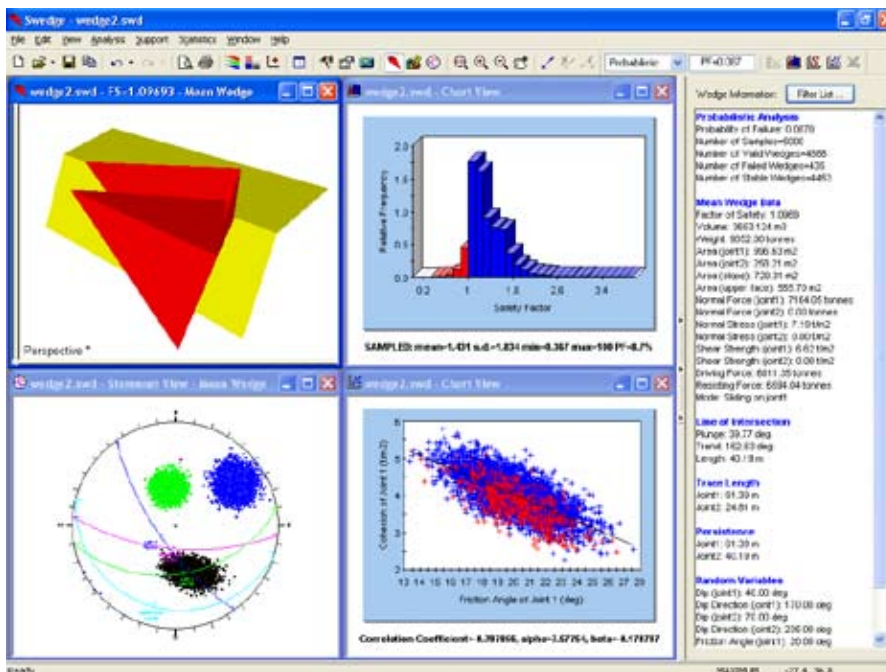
Swedge - wedge2.swd

File Edit View Analysis Support Statistics Window Help

Probabilistic PF=0.087

wedge2.swd - FS=1.09693 - Mean Wedge

Perspective *

wedge2.swd - Chart View

Relative Frequency

2.0
1.5
1.0
0.5
0.0

0.2 1 1.8 2.6 3.4

Safety Factor

SAMPLED: mean=1.431 s.d.=1.834 min=0.367 max=100 PF=8.7%

wedge2.swd - Stereonet View - Mean Wedge

wedge2.swd - Chart View

Cohesion of Joint 1 (t/m2)

6
5
4
3
2

13 14 15 16 17 18 19 20 21 22 23 24 25 26 27 28

Friction Angle of Joint 1 (deg)

Correlation Coefficient= -0.707056, alpha=3.57764, beta= -0.170797

Wedge Information: Filter List...

Probabilistic Analysis
Probability of Failure: 0.0870
Number of Samples=5000
Number of Valid Wedges=4888
Number of Failed Wedges=435
Number of Stable Wedges=4453

Mean Wedge Data
Factor of Safety: 1.0969
Volume: 3663.124 m3
Weight: 9052.30 tonnes
Area (joint1): 956.63 m2
Area (joint2): 269.31 m2
Area (slope): 720.31 m2
Area (upper face): 555.70 m2
Normal Force (joint1): 7164.05 tonnes
Normal Force (joint2): 0.00 tonnes
Normal Stress (joint1): 7.19 t/m2
Normal Stress (joint2): 0.00 t/m2
Shear Strength (joint1): 6.62 t/m2
Shear Strength (joint2): 0.00 t/m2
Driving Force: 6011.35 tonnes
Resisting Force: 6594.04 tonnes
Mode: Sliding on joint1

Line of Intersection
Plunge: 39.77 deg
Trend: 162.03 deg
Length: 40.19 m

Trace Length
Joint1: 51.39 m
Joint2: 24.81 m

Persistence
Joint1: 51.39 m
Joint2: 40.19 m

Random Variables
Dip (joint1): 45.00 deg
Dip Direction (joint1): 170.00 deg
Dip (joint2): 70.00 deg
Dip Direction (joint2): 235.00 deg
Friction Angle (joint1): 20.00 deg

Ready